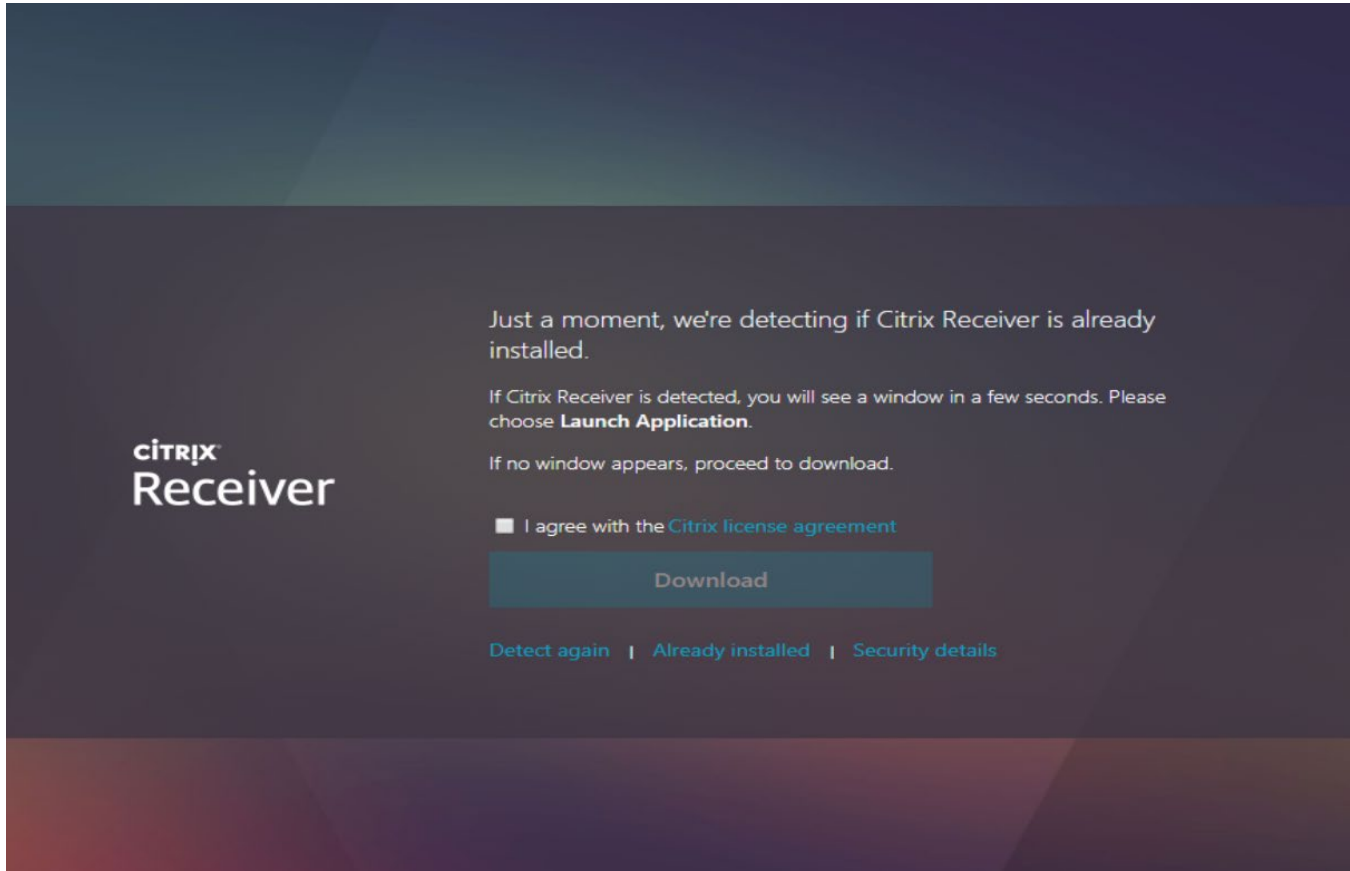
CITRIX
Receiver

Just a moment, we're detecting if Citrix Receiver is already installed.

If Citrix Receiver is detected, you will see a window in a few seconds. Please choose **Launch Application**.

If no window appears, proceed to download.

I agree with the Citrix license agreement

Download

Detect again | Already installed | Security details